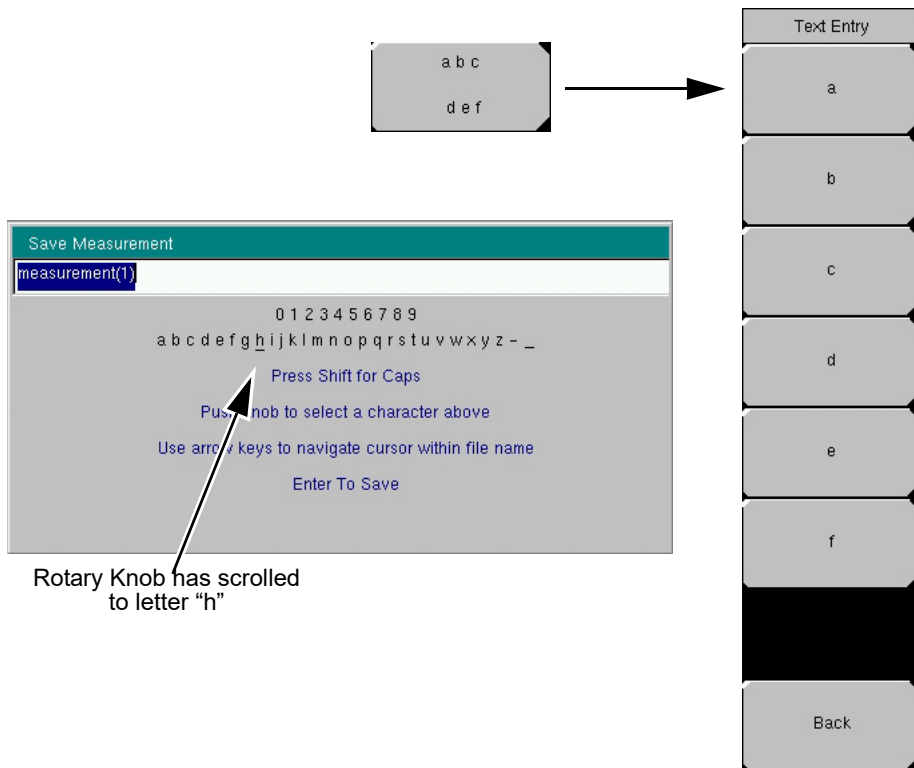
a b c

d e f

Text Entry

a

b

c

d

e

f

Back

Save Measurement

measurement(1)

0 1 2 3 4 5 6 7 8 9

a b c d e f g h i j k l m n o p q r s t u v w x y z - _

Press Shift for Caps

Pus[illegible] nob to select a character above

Use arro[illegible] keys to navigate cursor within file name

Enter To Save

Rotary Knob has scrolled to letter “h”